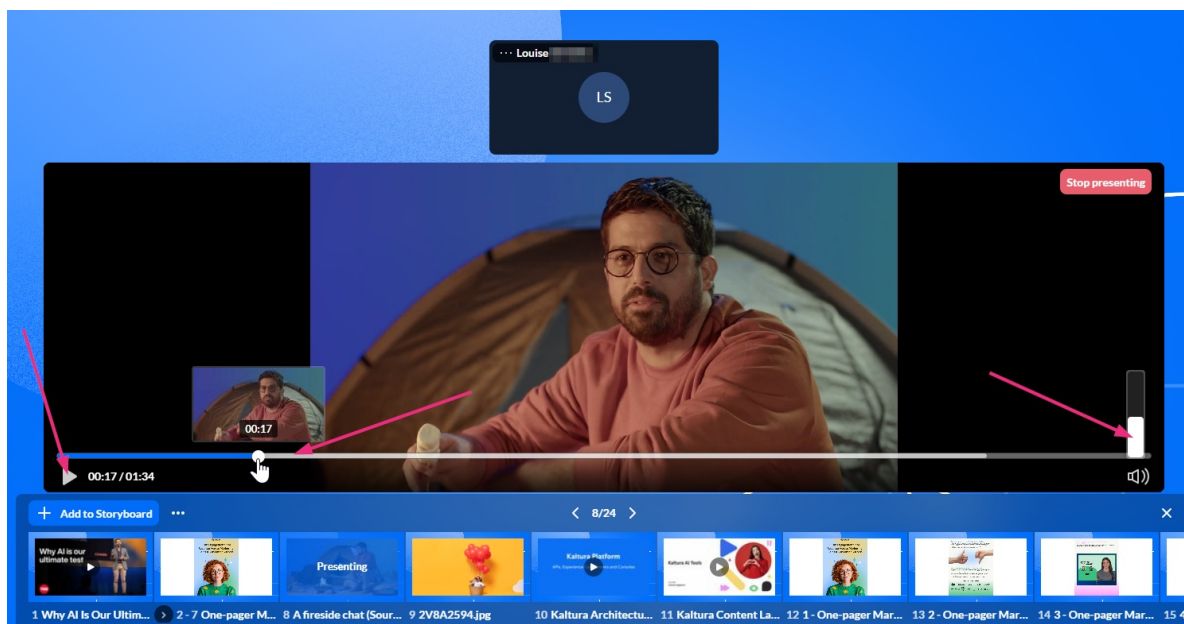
··· Louise

LS

Stop presenting

00:17

00:17 / 01:34

Add to Storyboard ···

8/24

Why AI is our ultimate test

Presenting

Kaltura Platform

Kaltura AI Tools

1 Why AI Is Our Ultim... 2 - 7 One-pager M... 8 A fireside chat (Sour... 9 2V8A2594.jpg 10 Kaltura Architectu... 11 Kaltura Content La... 12 1 - One-pager Mar... 13 2 - One-pager Mar... 14 3 - One-pager Mar... 15 4